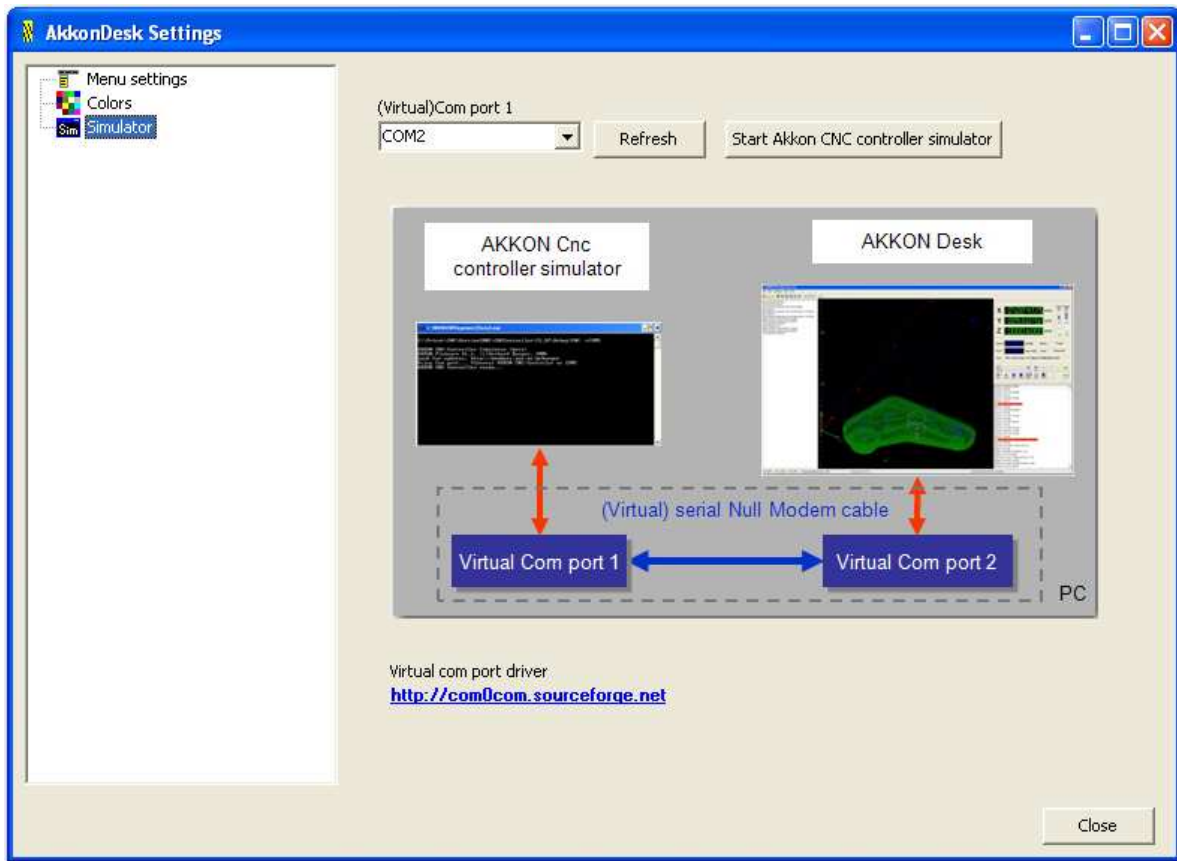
AkkonDesk Settings

Menu settings
Colors
Sim Simulator

(Virtual)Com port 1
COM2
Refresh
Start Akkon CNC controller simulator

AKKON Cnc controller simulator

AKKON Desk

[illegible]

(Virtual) serial Null Modem cable

Virtual Com port 1

Virtual Com port 2

PC

Virtual com port driver
http://com0com.sourceforge.net

Close